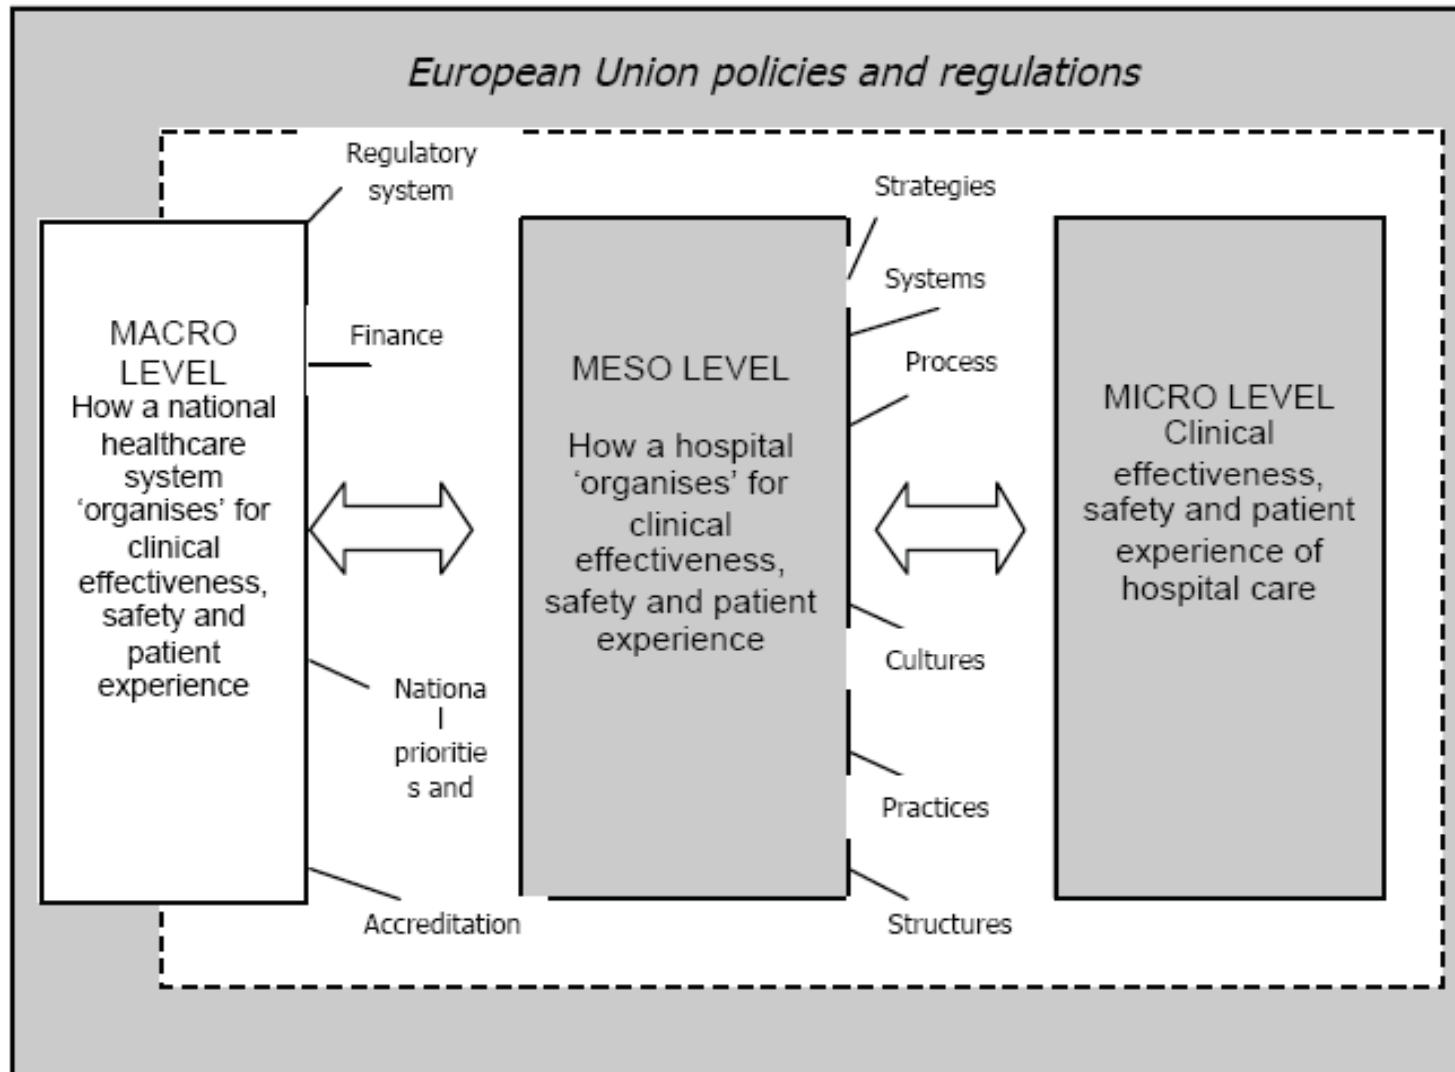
European Union policies and regulations

Regulatory system

Finance

MACRO LEVEL
How a national healthcare system 'organises' for clinical effectiveness, safety and patient experience

Nationa l prioritie s and

Accreditation

Strategies

Systems

Process

MESO LEVEL

How a hospital 'organises' for clinical effectiveness, safety and patient experience

Cultures

Practices

Structures

MICRO LEVEL
Clinical effectiveness, safety and patient experience of hospital care